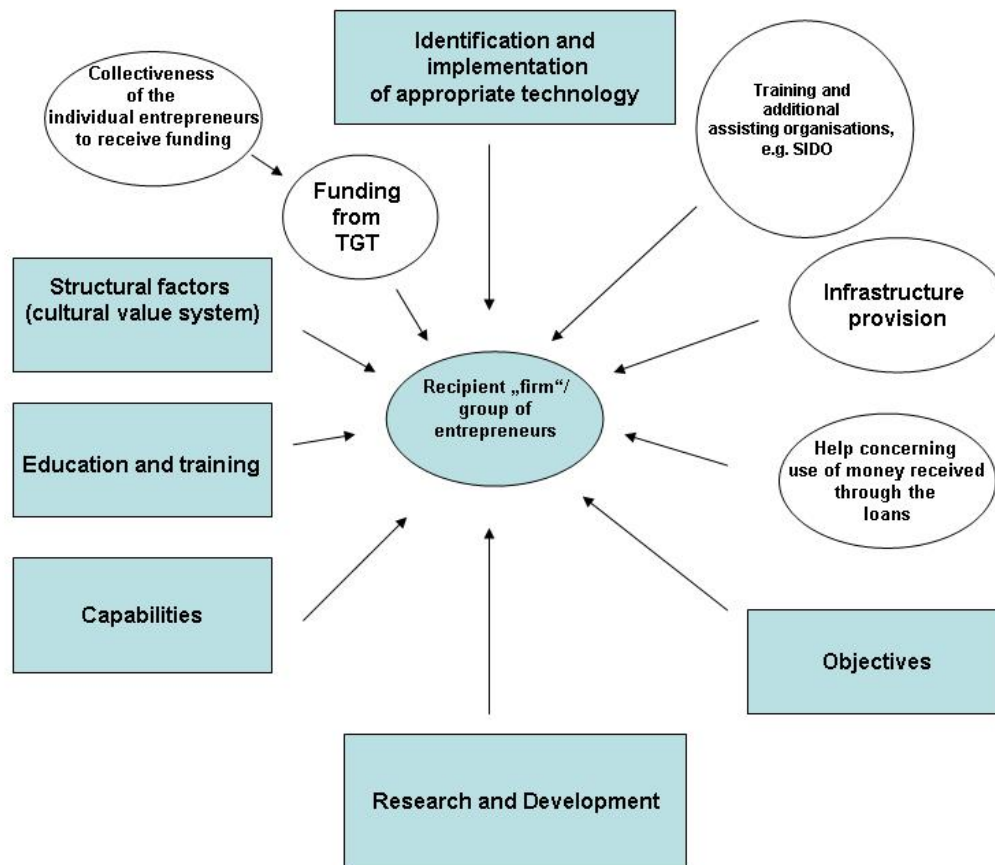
Collectiveness of the individual entrepreneurs to receive funding

Identification and implementation of appropriate technology

Training and additional assisting organisations, e.g. SIDO

Funding from TGT

Structural factors (cultural value system)

Infrastructure provision

Recipient „firm“/ group of entrepreneurs

Education and training

Help concerning use of money received through the loans

Capabilities

Objectives

Research and Development